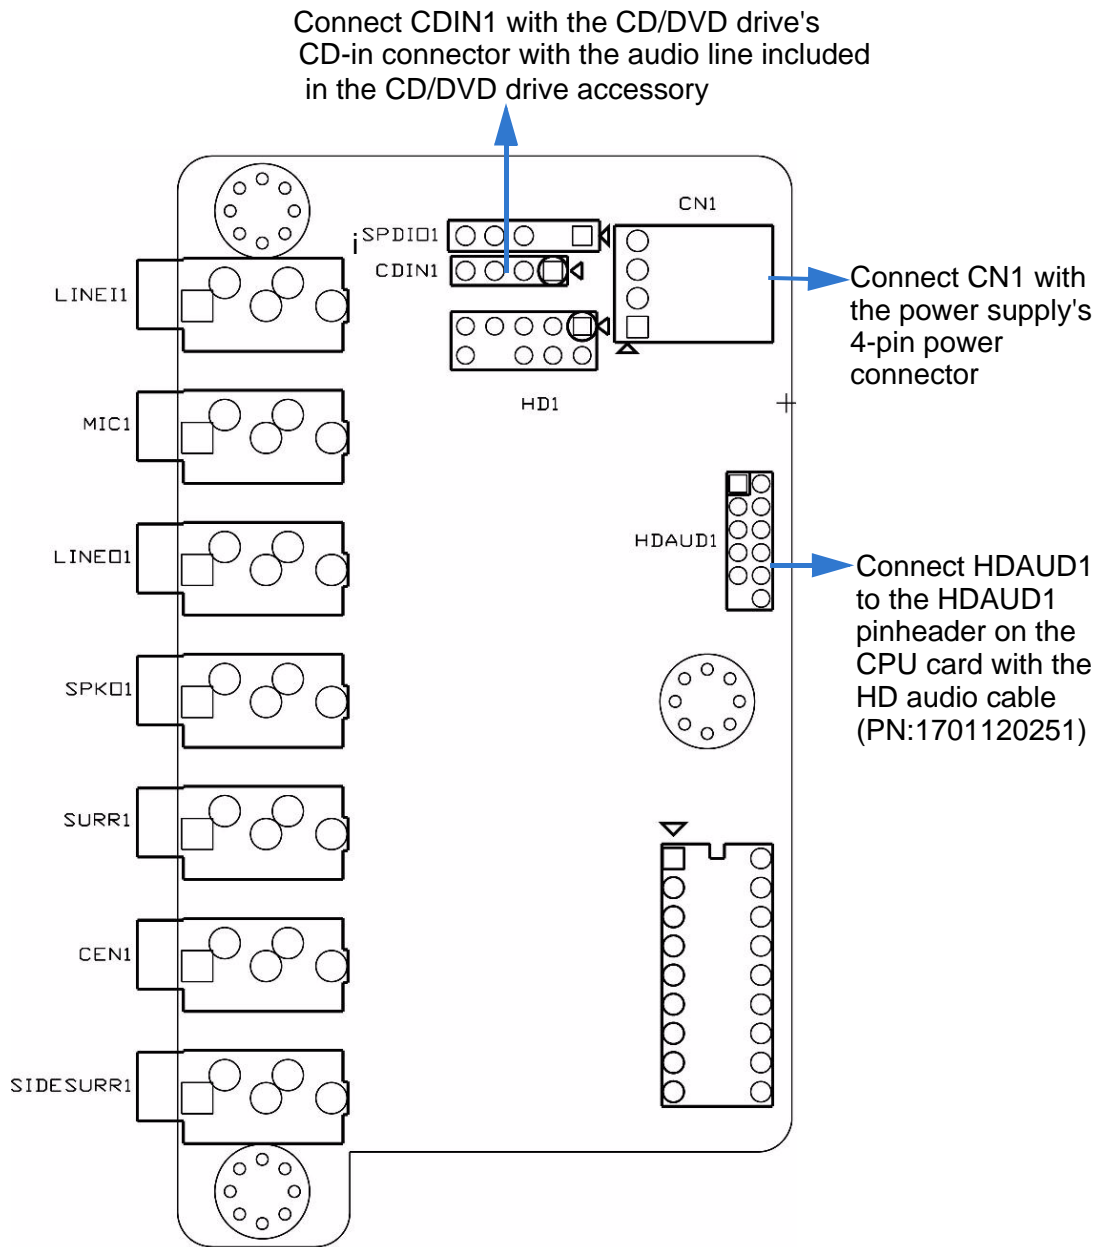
Connect CDIN1 with the CD/DVD drive's CD-in connector with the audio line included in the CD/DVD drive accessory

SPDIO1

CDIN1

CN1

Connect CN1 with the power supply's 4-pin power connector

LINEI1

HD1

MIC1

LINEO1

HDAUD1

Connect HDAUD1 to the HDAUD1 pinheader on the CPU card with the HD audio cable (PN:1701120251)

SPKO1

SURR1

CEN1

SIDESURR1